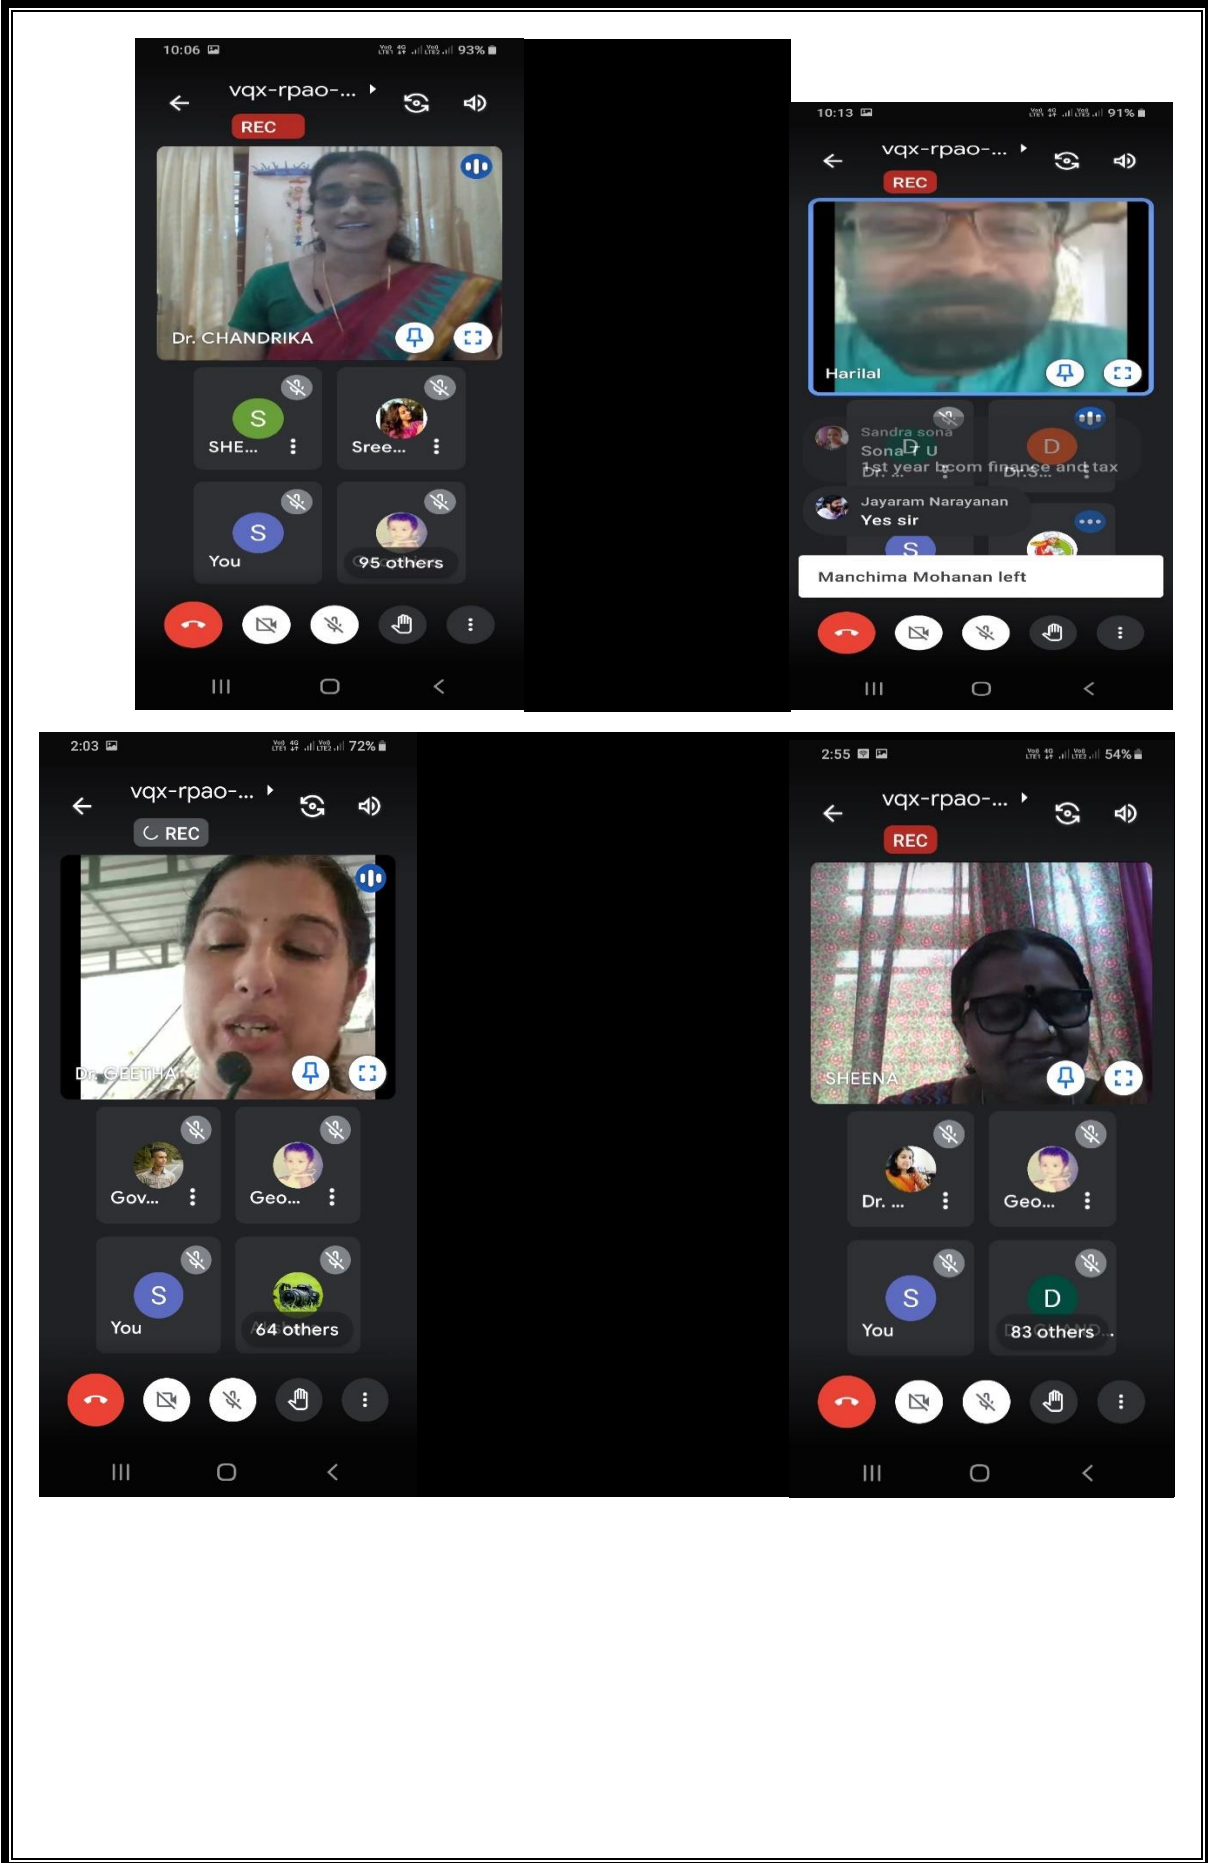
10:06 93%

vqx-rpao-...

REC

Dr. CHANDRIKA

S
SHE...

Sree...

S
You

95 others

10:13 91%

vqx-rpao-...

REC

Harilal

Sandra sona
Sona T U
1st year bcom finance and tax

Jayaram Narayanan
Yes sir

Manchima Mohanan left

2:03 72%

vqx-rpao-...

REC

Dr. GEETHA

Gov...

Geo...

S
You

64 others

2:55 54%

vqx-rpao-...

REC

SHEENA

Dr. ...

Geo...

S
You

D
83 others